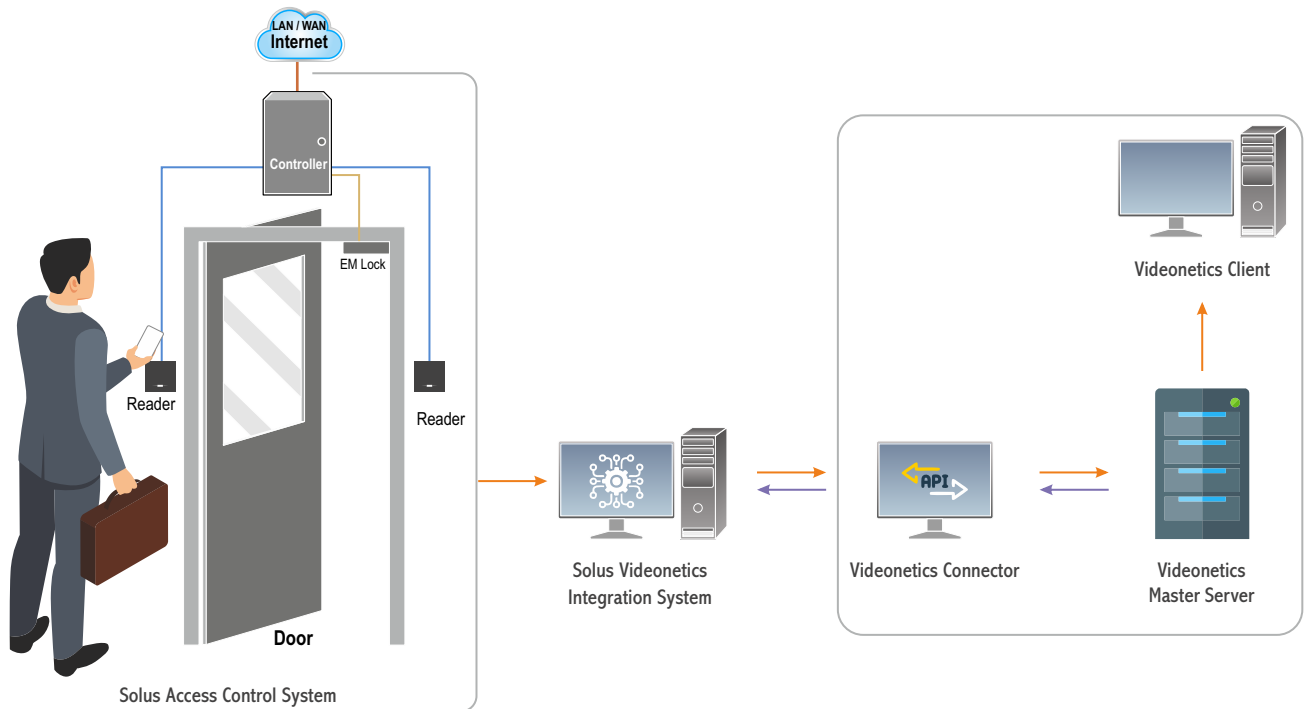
LAN / WAN
Internet

Controller

EM Lock

Reader

Reader

Door

Solus Access Control System

Solus Videonetics Integration System

API

Videonetics Connector

Videonetics Master Server

Videonetics Client